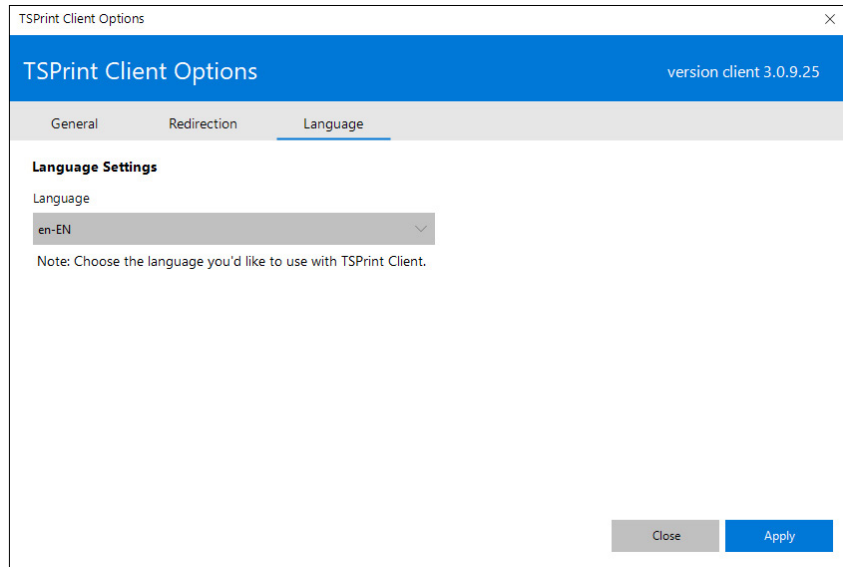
TSPrint Client Options

×

TSPrint Client Options

version client 3.0.9.25

General

Redirection

Language

Language Settings

Language

en-EN

Note: Choose the language you'd like to use with TSPrint Client.

Close

Apply